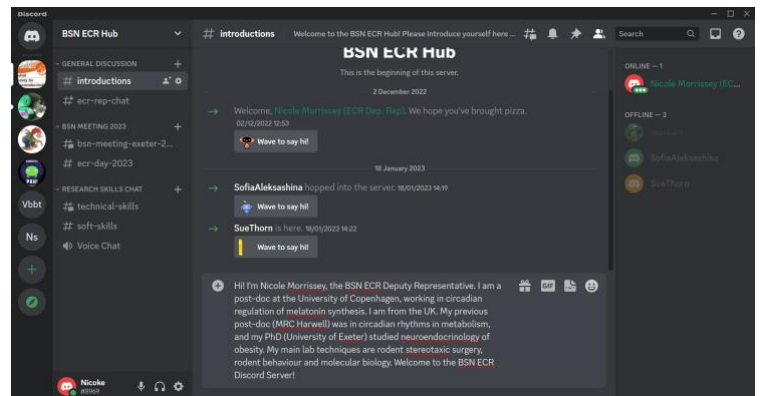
Discord

BSN ECR Hub

GENERAL DISCUSSION
# introductions
# ecr-rep-chat
BSN MEETING 2023
# bsn-meeting-exeter-2...
# ecr-day-2023
RESEARCH SKILLS CHAT
# technical-skills
# soft-skills
Voice Chat

Vbbt
Ns

Nicoke
#8969

# introductions Welcome to the BSN ECR Hub! Please introduce yourself here ...

Search

BSN ECR Hub
This is the beginning of this server.

2 December 2022

Welcome, Nicola Morrissey (ECR Dep. Rep). We hope you've brought pizza. 02/12/2022 12:53
Wave to say hi!

18 January 2023

SofiaAleksashina hopped into the server. 18/01/2023 14:19
Wave to say hi!

SueThorn is here. 18/01/2023 14:22
Wave to say hi!

Hi! I'm Nicole Morrissey, the BSN ECR Deputy Representative. I am a post-doc at the University of Copenhagen, working in circadian regulation of melatonin synthesis. I am from the UK. My previous post-doc (MRC Harwell) was in circadian rhythms in metabolism, and my PhD (University of Exeter) studied neuroendocrinology of obesity. My main lab techniques are rodent stereotaxic surgery, rodent behaviour and molecular biology. Welcome to the BSN ECR Discord Server!

ONLINE — 1
Nicole Morrissey (EC...
OFFLINE — 3
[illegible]
SofiaAleksashina
SueThorn